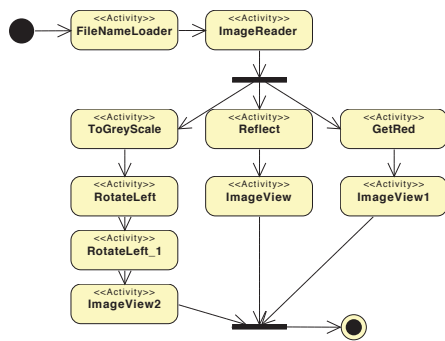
<<Activity>>
FileNameLoader

<<Activity>>
ImageReader

<<Activity>>
ToGreyScale

<<Activity>>
Reflect

<<Activity>>
GetRed

<<Activity>>
RotateLeft

<<Activity>>
ImageView

<<Activity>>
ImageView1

<<Activity>>
RotateLeft_1

<<Activity>>
ImageView2